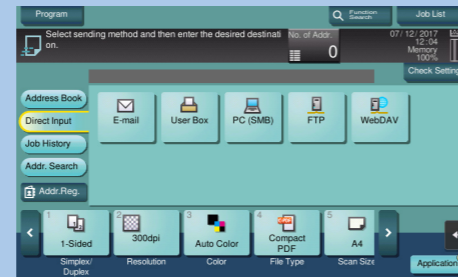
Program
Function Search
Job List
Select sending method and then enter the desired destination.
No. of Addr.
0
07/12/2017
12:04
Memory
100%
Check Setting
Address Book
Direct Input
Job History
Addr. Search
Addr.Reg.
E-mail
User Box
PC (SMB)
FTP
WebDAV
1
1-Sided
Simplex/Duplex
2
300dpi
Resolution
3
Auto Color
Color
4
Compact PDF
File Type
5
A4
Scan Size
Application